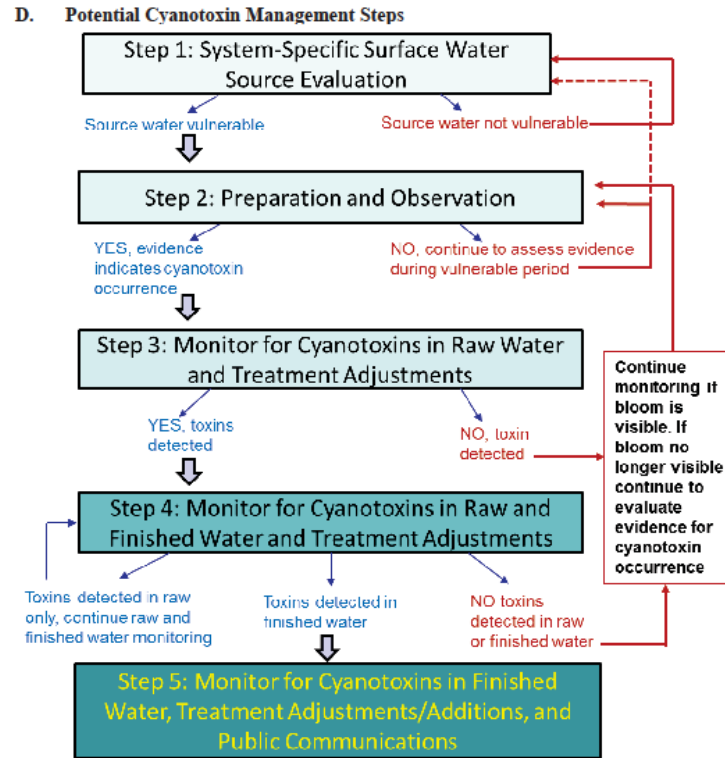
D. Potential Cyanotoxin Management Steps

Step 1: System-Specific Surface Water Source Evaluation

Source water vulnerable

Source water not vulnerable

Step 2: Preparation and Observation

YES, evidence indicates cyanotoxin occurrence

NO, continue to assess evidence during vulnerable period

Step 3: Monitor for Cyanotoxins in Raw Water and Treatment Adjustments

YES, toxins detected

NO, toxin detected

Continue monitoring if bloom is visible. If bloom no longer visible continue to evaluate evidence for cyanotoxin occurrence

Step 4: Monitor for Cyanotoxins in Raw and Finished Water and Treatment Adjustments

Toxins detected in raw only, continue raw and finished water monitoring

Toxins detected in finished water

NO toxins detected in raw or finished water

Step 5: Monitor for Cyanotoxins in Finished Water, Treatment Adjustments/Additions, and Public Communications